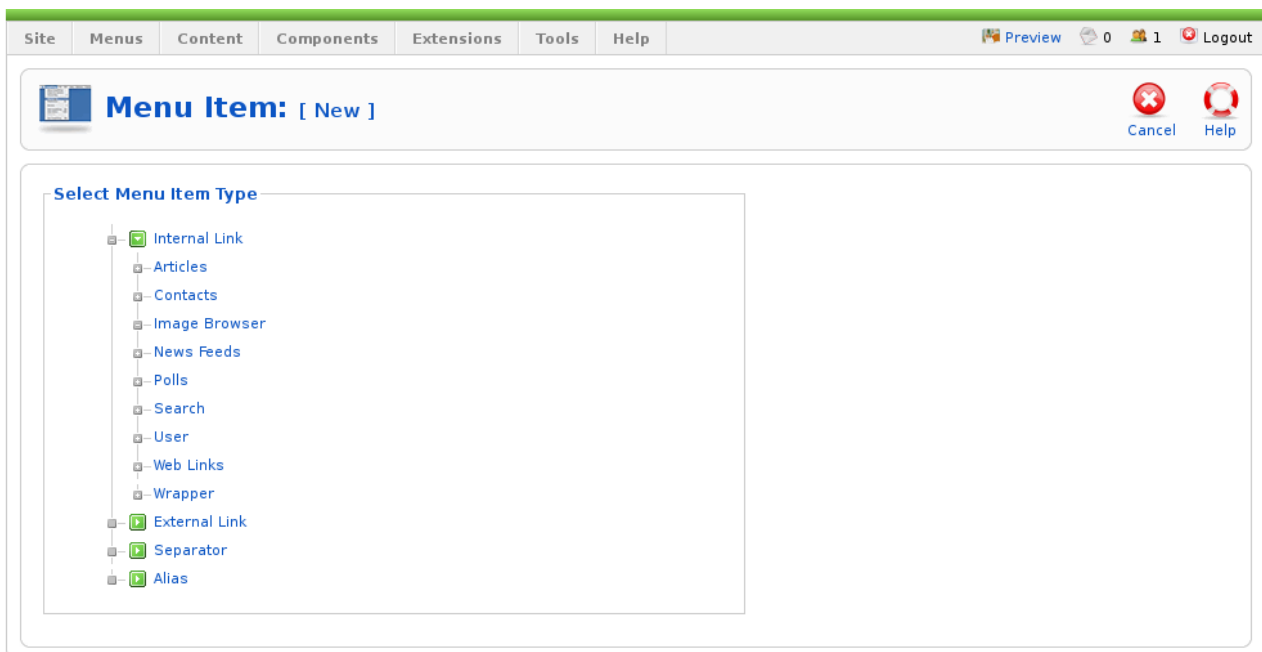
Site Menus Content Components Extensions Tools Help

Preview 0 1 Logout

Menu Item: [ New ]

Cancel Help

Select Menu Item Type

Internal Link
Articles
Contacts
Image Browser
News Feeds
Polls
Search
User
Web Links
Wrapper
External Link
Separator
Alias